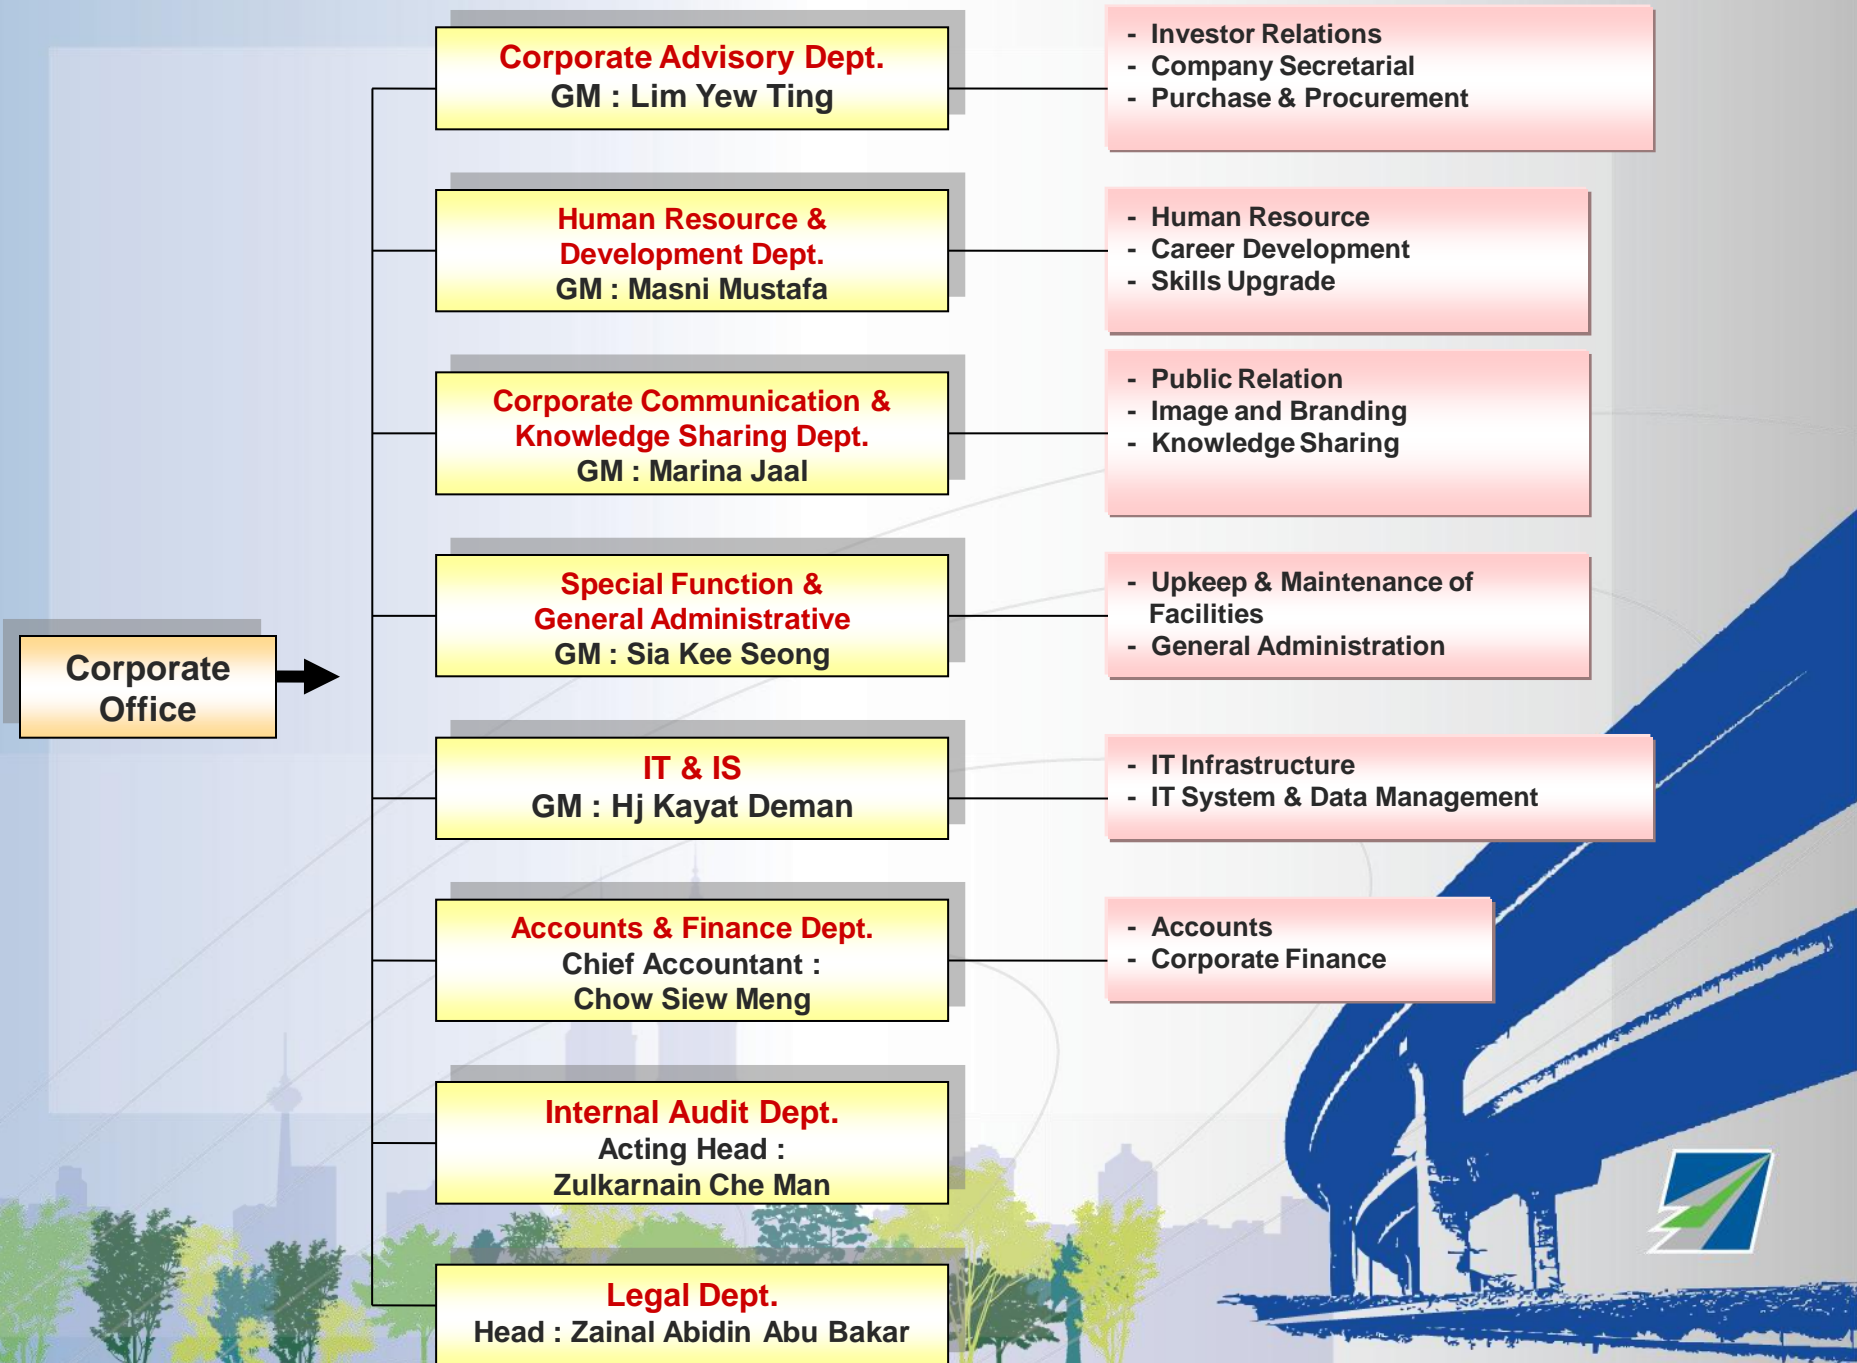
Corporate Office

Corporate Advisory Dept.
GM : Lim Yew Ting

- Investor Relations
- Company Secretarial
- Purchase & Procurement

Human Resource & Development Dept.
GM : Masni Mustafa

- Human Resource
- Career Development
- Skills Upgrade

Corporate Communication & Knowledge Sharing Dept.
GM : Marina Jaal

- Public Relation
- Image and Branding
- Knowledge Sharing

Special Function & General Administrative
GM : Sia Kee Seong

- Upkeep & Maintenance of Facilities
- General Administration

IT & IS
GM : Hj Kayat Deman

- IT Infrastructure
- IT System & Data Management

Accounts & Finance Dept.
Chief Accountant : Chow Siew Meng

- Accounts
- Corporate Finance

Internal Audit Dept.
Acting Head : Zulkarnain Che Man

Legal Dept.
Head : Zainal Abidin Abu Bakar